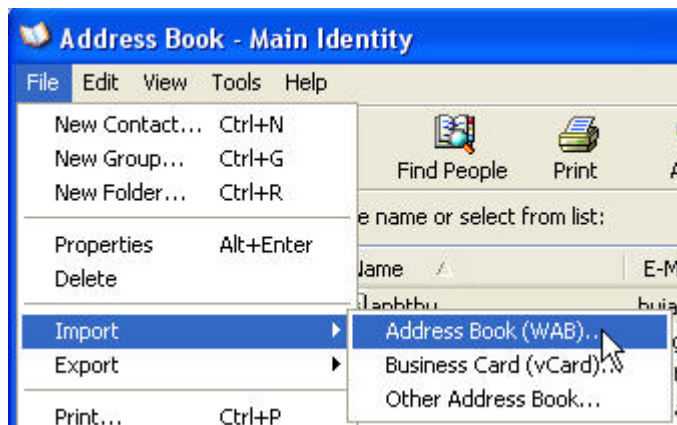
Address Book - Main Identity

File Edit View Tools Help

New Contact... Ctrl+N
New Group... Ctrl+G
New Folder... Ctrl+R

Properties Alt+Enter
Delete

Import
Export

Print... Ctrl+P

Find People Print A

e name or select from list:

Name E-M

lanhthu bui

Address Book (WAB)...
Business Card (vCard)...
Other Address Book...